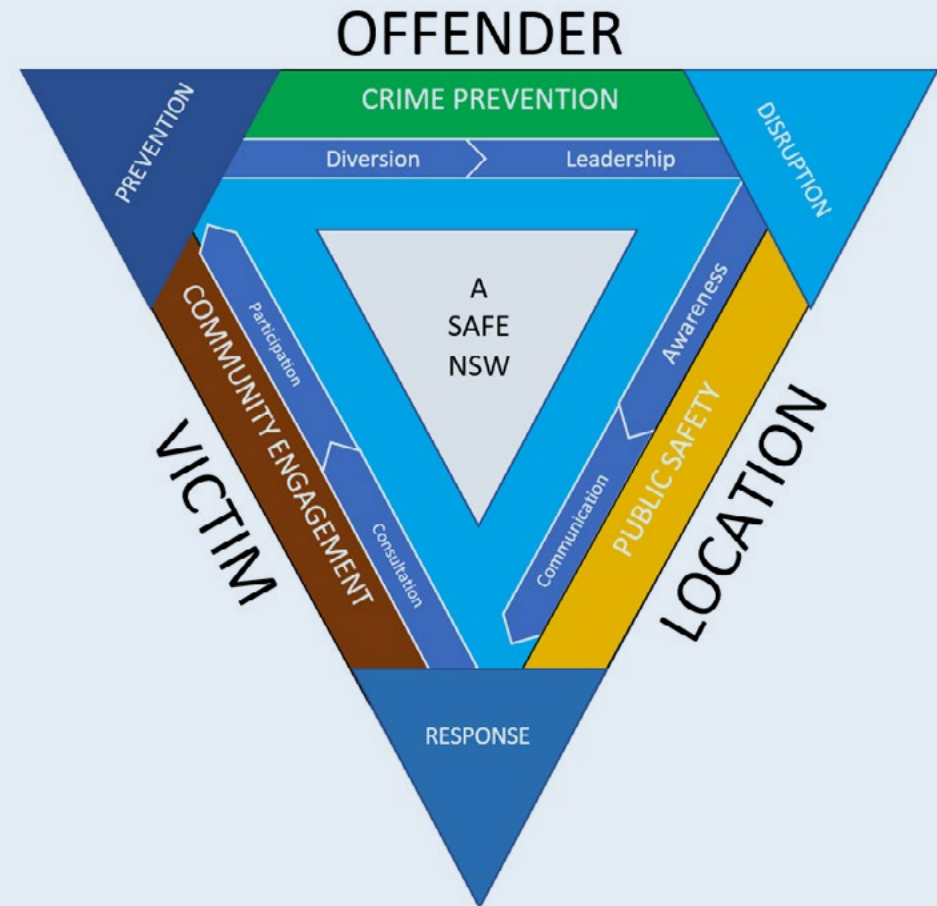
OFFENDER

PREVENTION

CRIME PREVENTION

DISRUPTION

Diversion

Leadership

A
SAFE
NSW

COMMUNITY ENGAGEMENT

Participation

Consultation

Awareness

Communication

PUBLIC SAFETY

VICTIM

LOCATION

RESPONSE